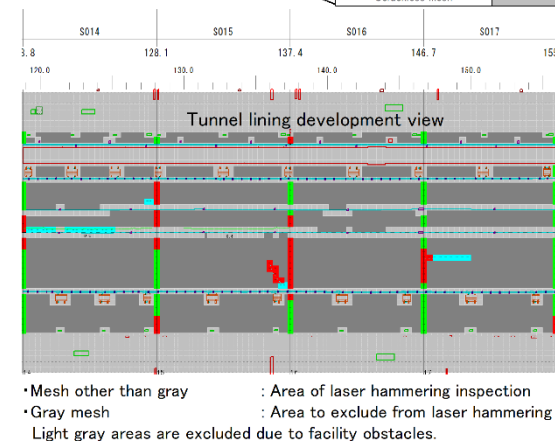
S014 S015 S016 S017

3.8 128.1 137.4 146.7 15

170.0 130.0 140.0 160.0

Tunnel lining development view

・Mesh other than gray : Area of laser hammering inspection
・Gray mesh : Area to exclude from laser hammering
Light gray areas are excluded due to facility obstacles.